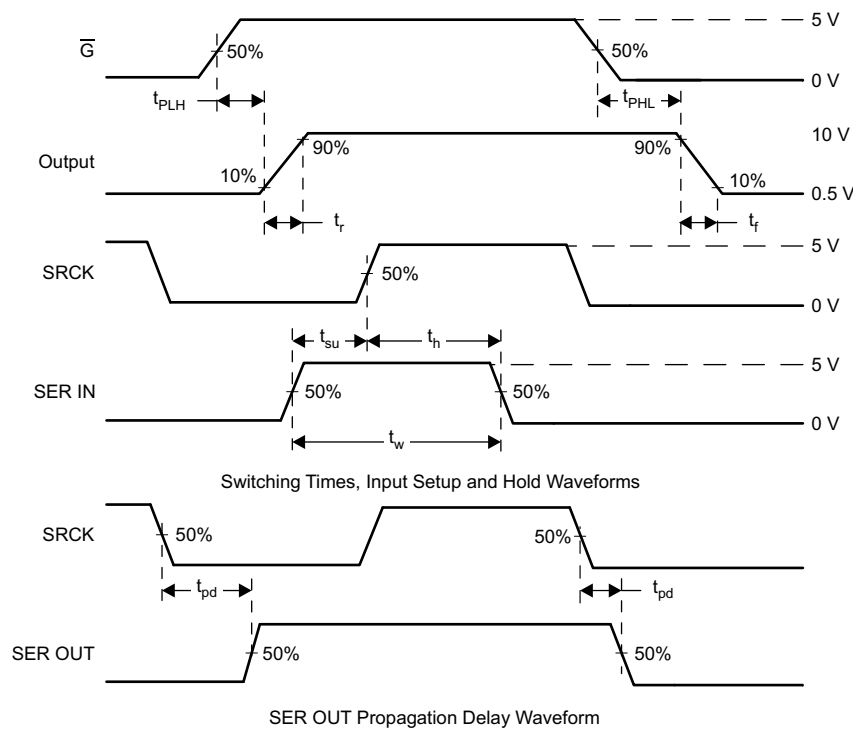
$\overline{G}$

50%

50%

5 V

0 V

$t_{PLH}$

$t_{PHL}$

Output

10%

90%

90%

10%

10 V

0.5 V

$t_r$

$t_f$

SRCK

50%

5 V

0 V

$t_{su}$

$t_h$

SER IN

50%

50%

5 V

0 V

$t_w$

Switching Times, Input Setup and Hold Waveforms

SRCK

50%

50%

$t_{pd}$

$t_{pd}$

SER OUT

50%

50%

SER OUT Propagation Delay Waveform